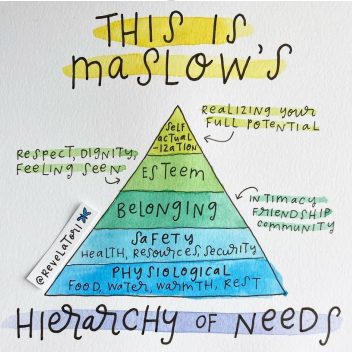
THIS IS MASLOW'S

Self actualization

REALIZING YOUR FULL POTENTIAL

RESPECT, DIGNITY, FEELING SEEN

ESTEEM

INTIMACY FRIENDSHIP COMMUNITY

Belonging

@REVELATORI

Safety
HEALTH, RESOURCES, SECURITY

PHYSIOLOGICAL
FOOD, WATER, WARMTH, REST

HIERARCHY OF NEEDS